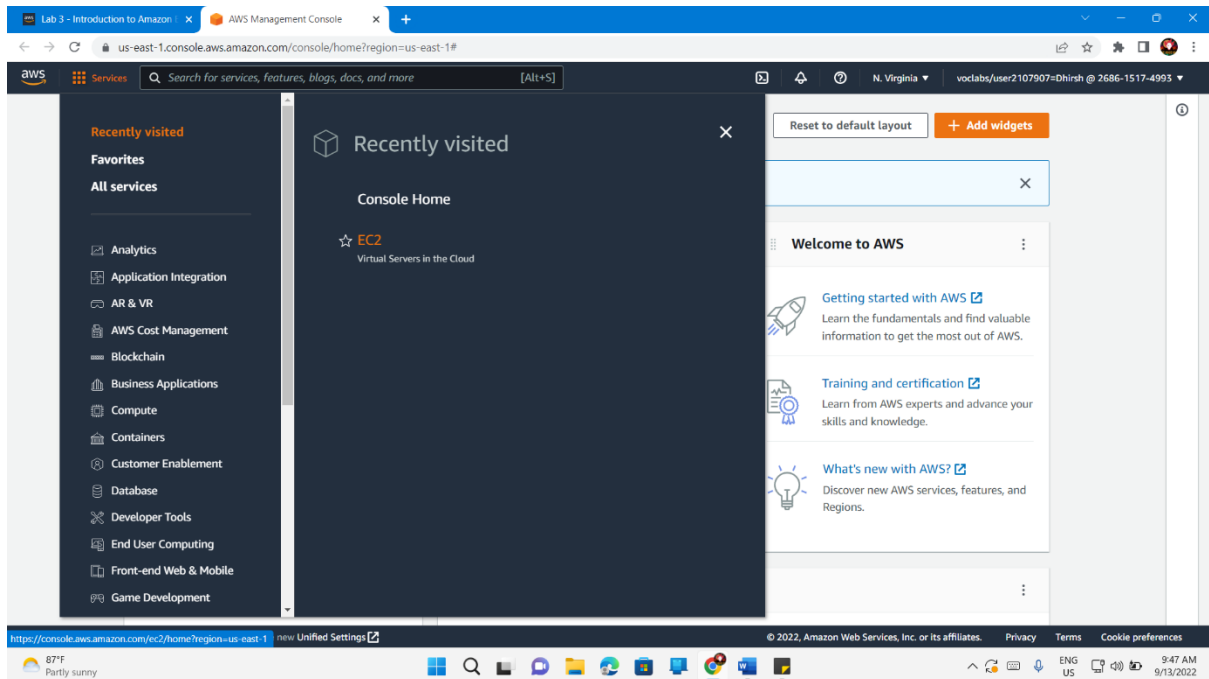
Lab 3 - Introduction to Amazon E ×
AWS Management Console ×
+

us-east-1.console.aws.amazon.com/console/home?region=us-east-1#

aws
Services
Search for services, features, blogs, docs, and more
[Alt+S]
N. Virginia ▼
voclabs/user2107907=Dhirsh @ 2686-1517-4993 ▼

Recently visited
Favorites
All services

Analytics
Application Integration
AR & VR
AWS Cost Management
Blockchain
Business Applications
Compute
Containers
Customer Enablement
Database
Developer Tools
End User Computing
Front-end Web & Mobile
Game Development

Recently visited

Console Home

EC2
Virtual Servers in the Cloud

Reset to default layout
+ Add widgets

Welcome to AWS

Getting started with AWS
Learn the fundamentals and find valuable information to get the most out of AWS.

Training and certification
Learn from AWS experts and advance your skills and knowledge.

What's new with AWS?
Discover new AWS services, features, and Regions.

https://console.aws.amazon.com/ec2/home?region=us-east-1
new Unified Settings
© 2022, Amazon Web Services, Inc. or its affiliates.
Privacy
Terms
Cookie preferences

87°F
Partly sunny
ENG
US
9:47 AM
9/13/2022